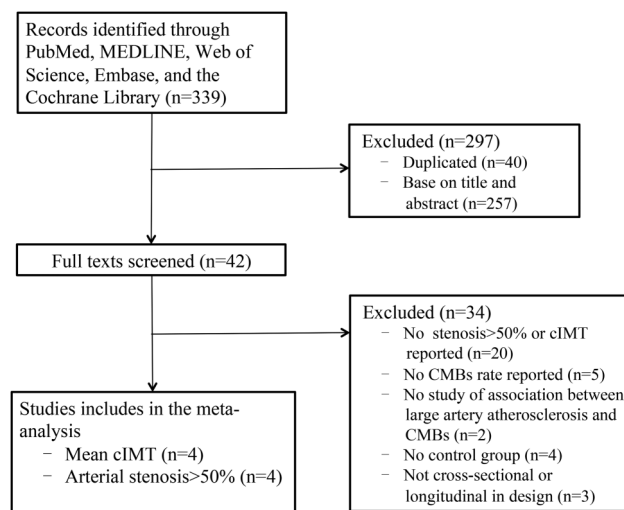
Records identified through PubMed, MEDLINE, Web of Science, Embase, and the Cochrane Library (n=339)

Excluded (n=297)
− Duplicated (n=40)
− Base on title and abstract (n=257)

Full texts screened (n=42)

Excluded (n=34)
− No stenosis>50% or cIMT reported (n=20)
− No CMBs rate reported (n=5)
− No study of association between large artery atherosclerosis and CMBs (n=2)
− No control group (n=4)
− Not cross-sectional or longitudinal in design (n=3)

Studies includes in the meta-analysis
− Mean cIMT (n=4)
− Arterial stenosis>50% (n=4)